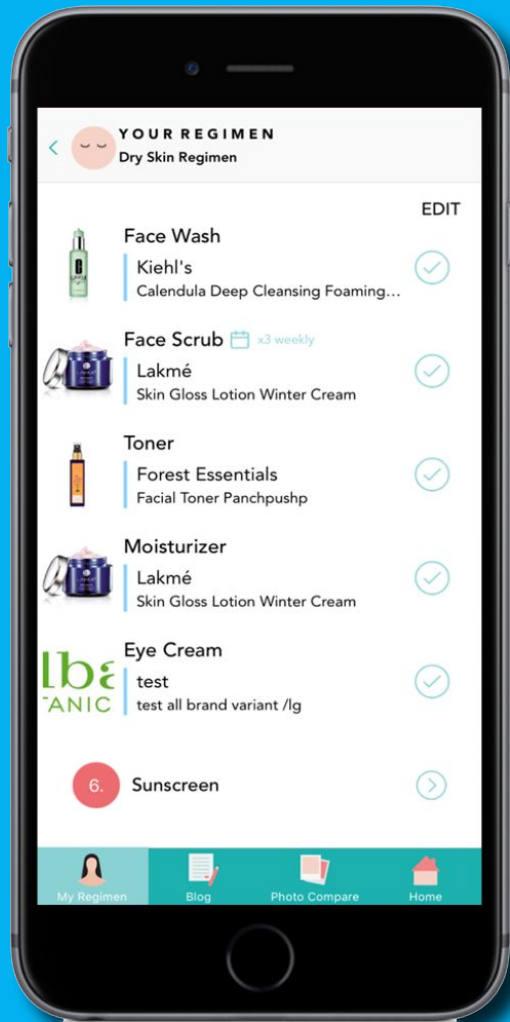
YOUR REGIMEN
Dry Skin Regimen

EDIT

Face Wash
Kiehl's
Calendula Deep Cleansing Foaming...

Face Scrub x3 weekly
Lakmé
Skin Gloss Lotion Winter Cream

Toner
Forest Essentials
Facial Toner Panchpushp

Moisturizer
Lakmé
Skin Gloss Lotion Winter Cream

Eye Cream
test
test all brand variant /lg

lba
TANIC

6. Sunscreen

My Regimen
Blog
Photo Compare
Home